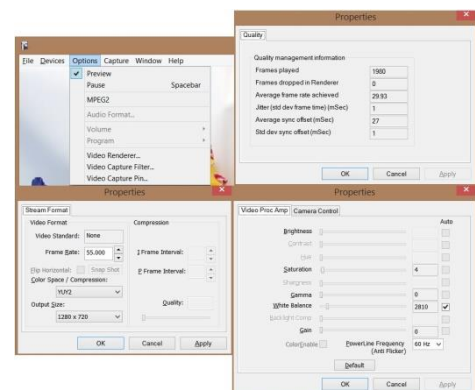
File Devices Options Capture Window Help

Preview
Pause Spacebar
MPEG2
Audio Format...
Volume
Program
Video Renderer...
Video Capture Filter...
Video Capture Pin...

Properties

Quality

Quality management information

| | |
|---|---|
| Frames played | 1980 |
| Frames dropped in Renderer | 0 |
| Average frame rate achieved | 29.93 |
| Jitter (std dev frame time) (mSec) | 1 |
| Average sync offset (mSec) | 27 |
| Std dev sync offset (mSec) | 1 |

OK Cancel Apply

Properties

Stream Format

Video Format
Video Standard: None
Frame Rate: 55.000
Flip Horizontal: Snap Shot
Color Space / Compression:
YUY2
Output Size:
1280 x 720

Compression
I Frame Interval:
P Frame Interval:
Quality:

OK Cancel Apply

Properties

Video Proc Amp Camera Control

Auto
Brightness
Contrast
Hue
Saturation 4
Sharpness
Gamma 0
White Balance 2810
Backlight Comp
Gain 0
ColorEnable PowerLine Frequency (Anti Flicker) 60 Hz
Default

OK Cancel Apply